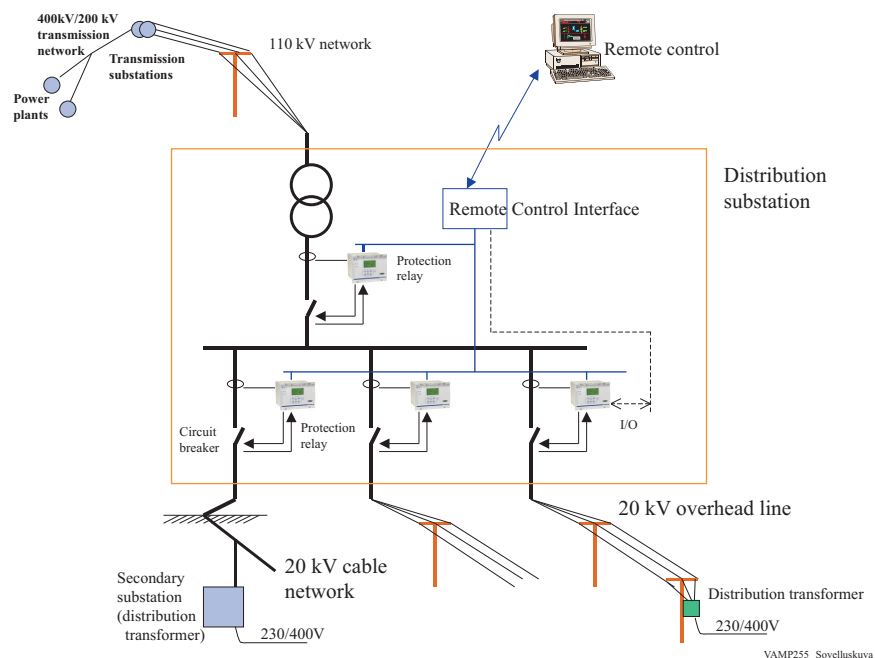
400kV/200 kV transmission network

Transmission substations

Power plants

110 kV network

Remote control

Distribution substation

Remote Control Interface

Protection relay

Circuit breaker

Protection relay

I/O

20 kV overhead line

20 kV cable network

Secondary substation (distribution transformer)

230/400V

Distribution transformer

230/400V

VAMP255 Sovelluskuva